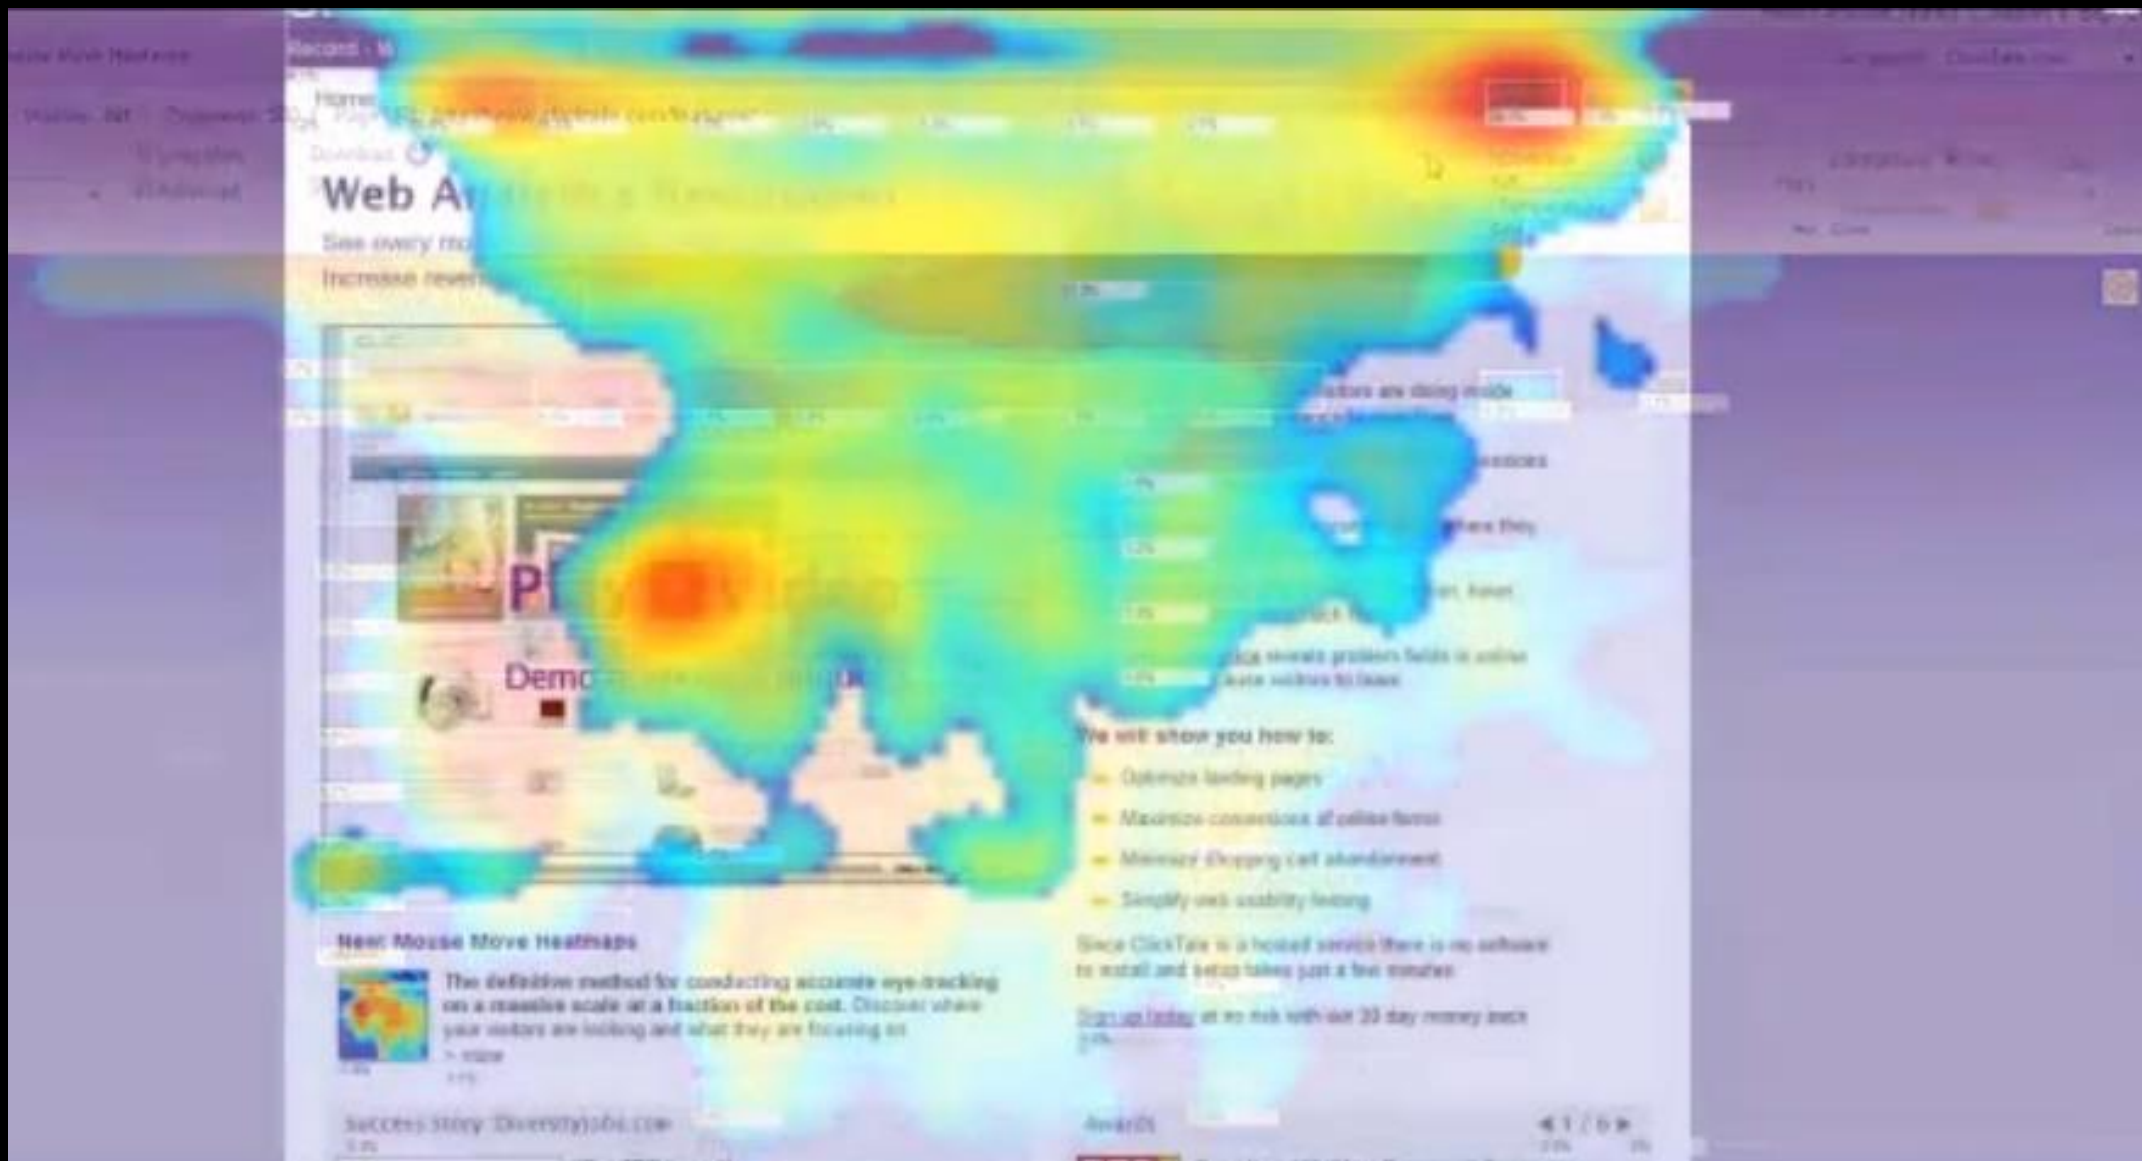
Home

Web A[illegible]

See every mo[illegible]

Increase reve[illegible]

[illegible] visitors are doing inside

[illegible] where they

Pl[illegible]

Demo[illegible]

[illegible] reveals problem fields in online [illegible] cause visitors to leave

We will show you how to:

Optimize landing pages

Maximize conversions of online forms

Minimize shopping cart abandonment

Simplify web usability testing

Since ClickTale is a hosted service there is no software to install and setup takes just a few minutes

Sign up today at no risk with our 30 day money back

New! Mouse Move Heatmaps

The definitive method for conducting accurate eye-tracking on a massive scale at a fraction of the cost. Discover where your visitors are looking and what they are focusing on

> more

Success Story: DiversityJobs.com

Awards

1 / 5